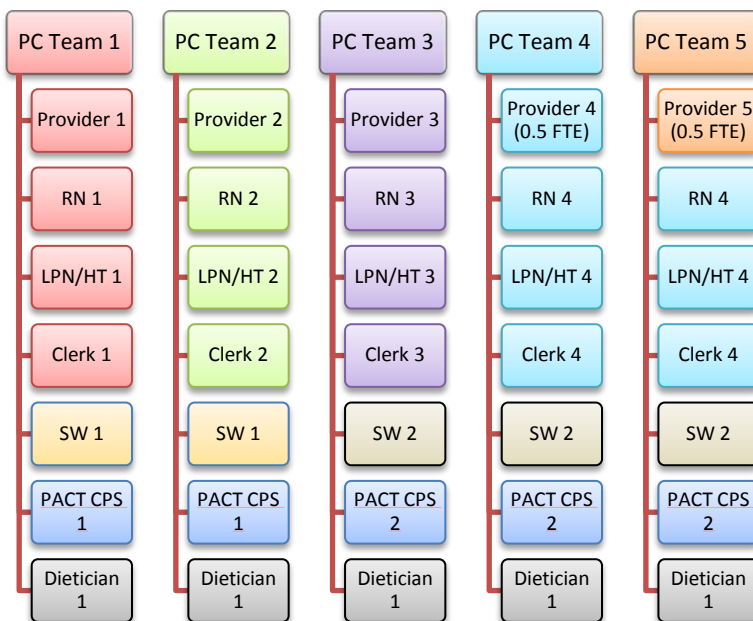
PC Team 1
Provider 1
RN 1
LPN/HT 1
Clerk 1
SW 1
PACT CPS 1
Dietician 1

PC Team 2
Provider 2
RN 2
LPN/HT 2
Clerk 2
SW 1
PACT CPS 1
Dietician 1

PC Team 3
Provider 3
RN 3
LPN/HT 3
Clerk 3
SW 2
PACT CPS 2
Dietician 1

PC Team 4
Provider 4 (0.5 FTE)
RN 4
LPN/HT 4
Clerk 4
SW 2
PACT CPS 2
Dietician 1

PC Team 5
Provider 5 (0.5 FTE)
RN 4
LPN/HT 4
Clerk 4
SW 2
PACT CPS 2
Dietician 1